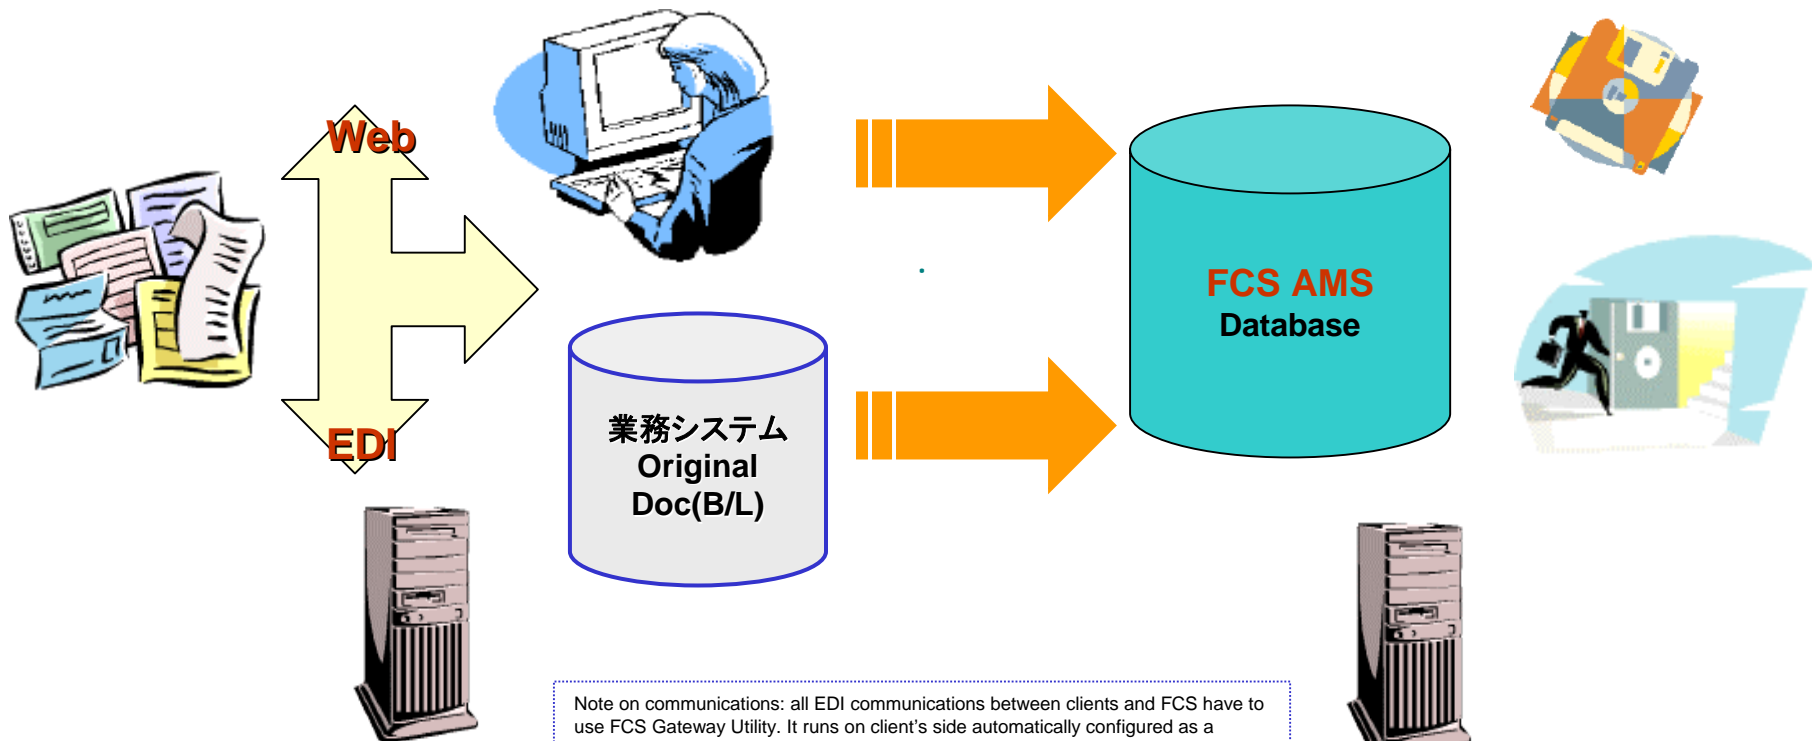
Web

EDI

業務システム
Original
Doc(B/L)

FCS AMS
Database

Note on communications: all EDI communications between clients and FCS have to use FCS Gateway Utility. It runs on client's side automatically configured as a